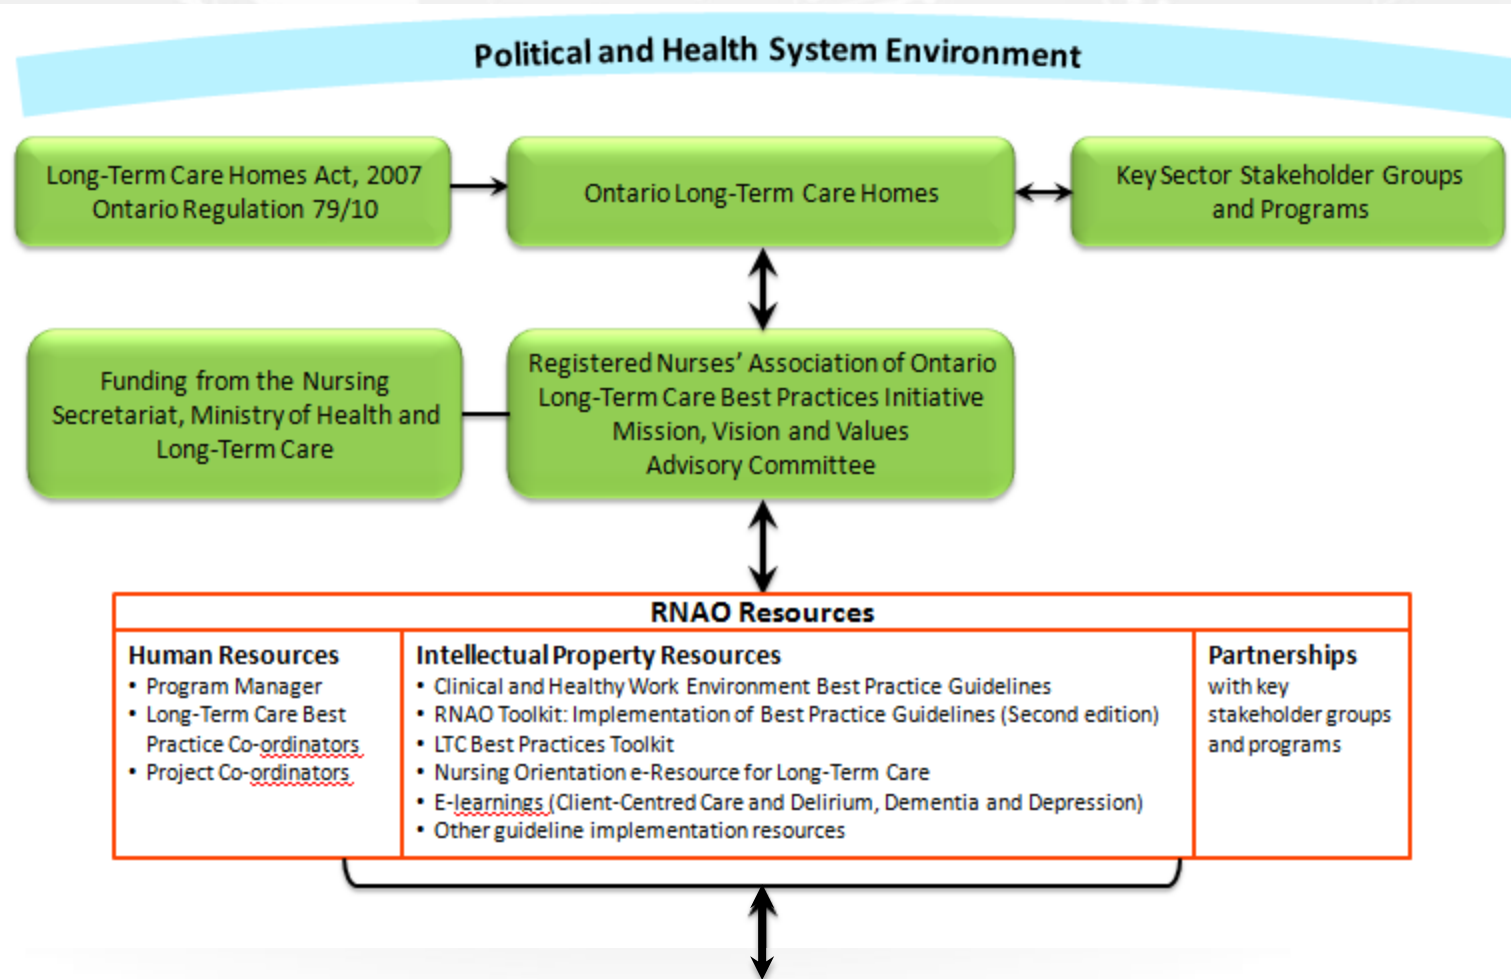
Political and Health System Environment

Long-Term Care Homes Act, 2007
Ontario Regulation 79/10

Ontario Long-Term Care Homes

Key Sector Stakeholder Groups and Programs

Funding from the Nursing Secretariat, Ministry of Health and Long-Term Care

Registered Nurses' Association of Ontario
Long-Term Care Best Practices Initiative
Mission, Vision and Values
Advisory Committee

RNAO Resources

| Human Resources | Intellectual Property Resources | Partnerships |
|---|---|---|
| • Program Manager<br>• Long-Term Care Best Practice Co-ordinators<br>• Project Co-ordinators | • Clinical and Healthy Work Environment Best Practice Guidelines<br>• RNAO Toolkit: Implementation of Best Practice Guidelines (Second edition)<br>• LTC Best Practices Toolkit<br>• Nursing Orientation e-Resource for Long-Term Care<br>• E-learnings (Client-Centred Care and Delirium, Dementia and Depression)<br>• Other guideline implementation resources | with key stakeholder groups and programs |